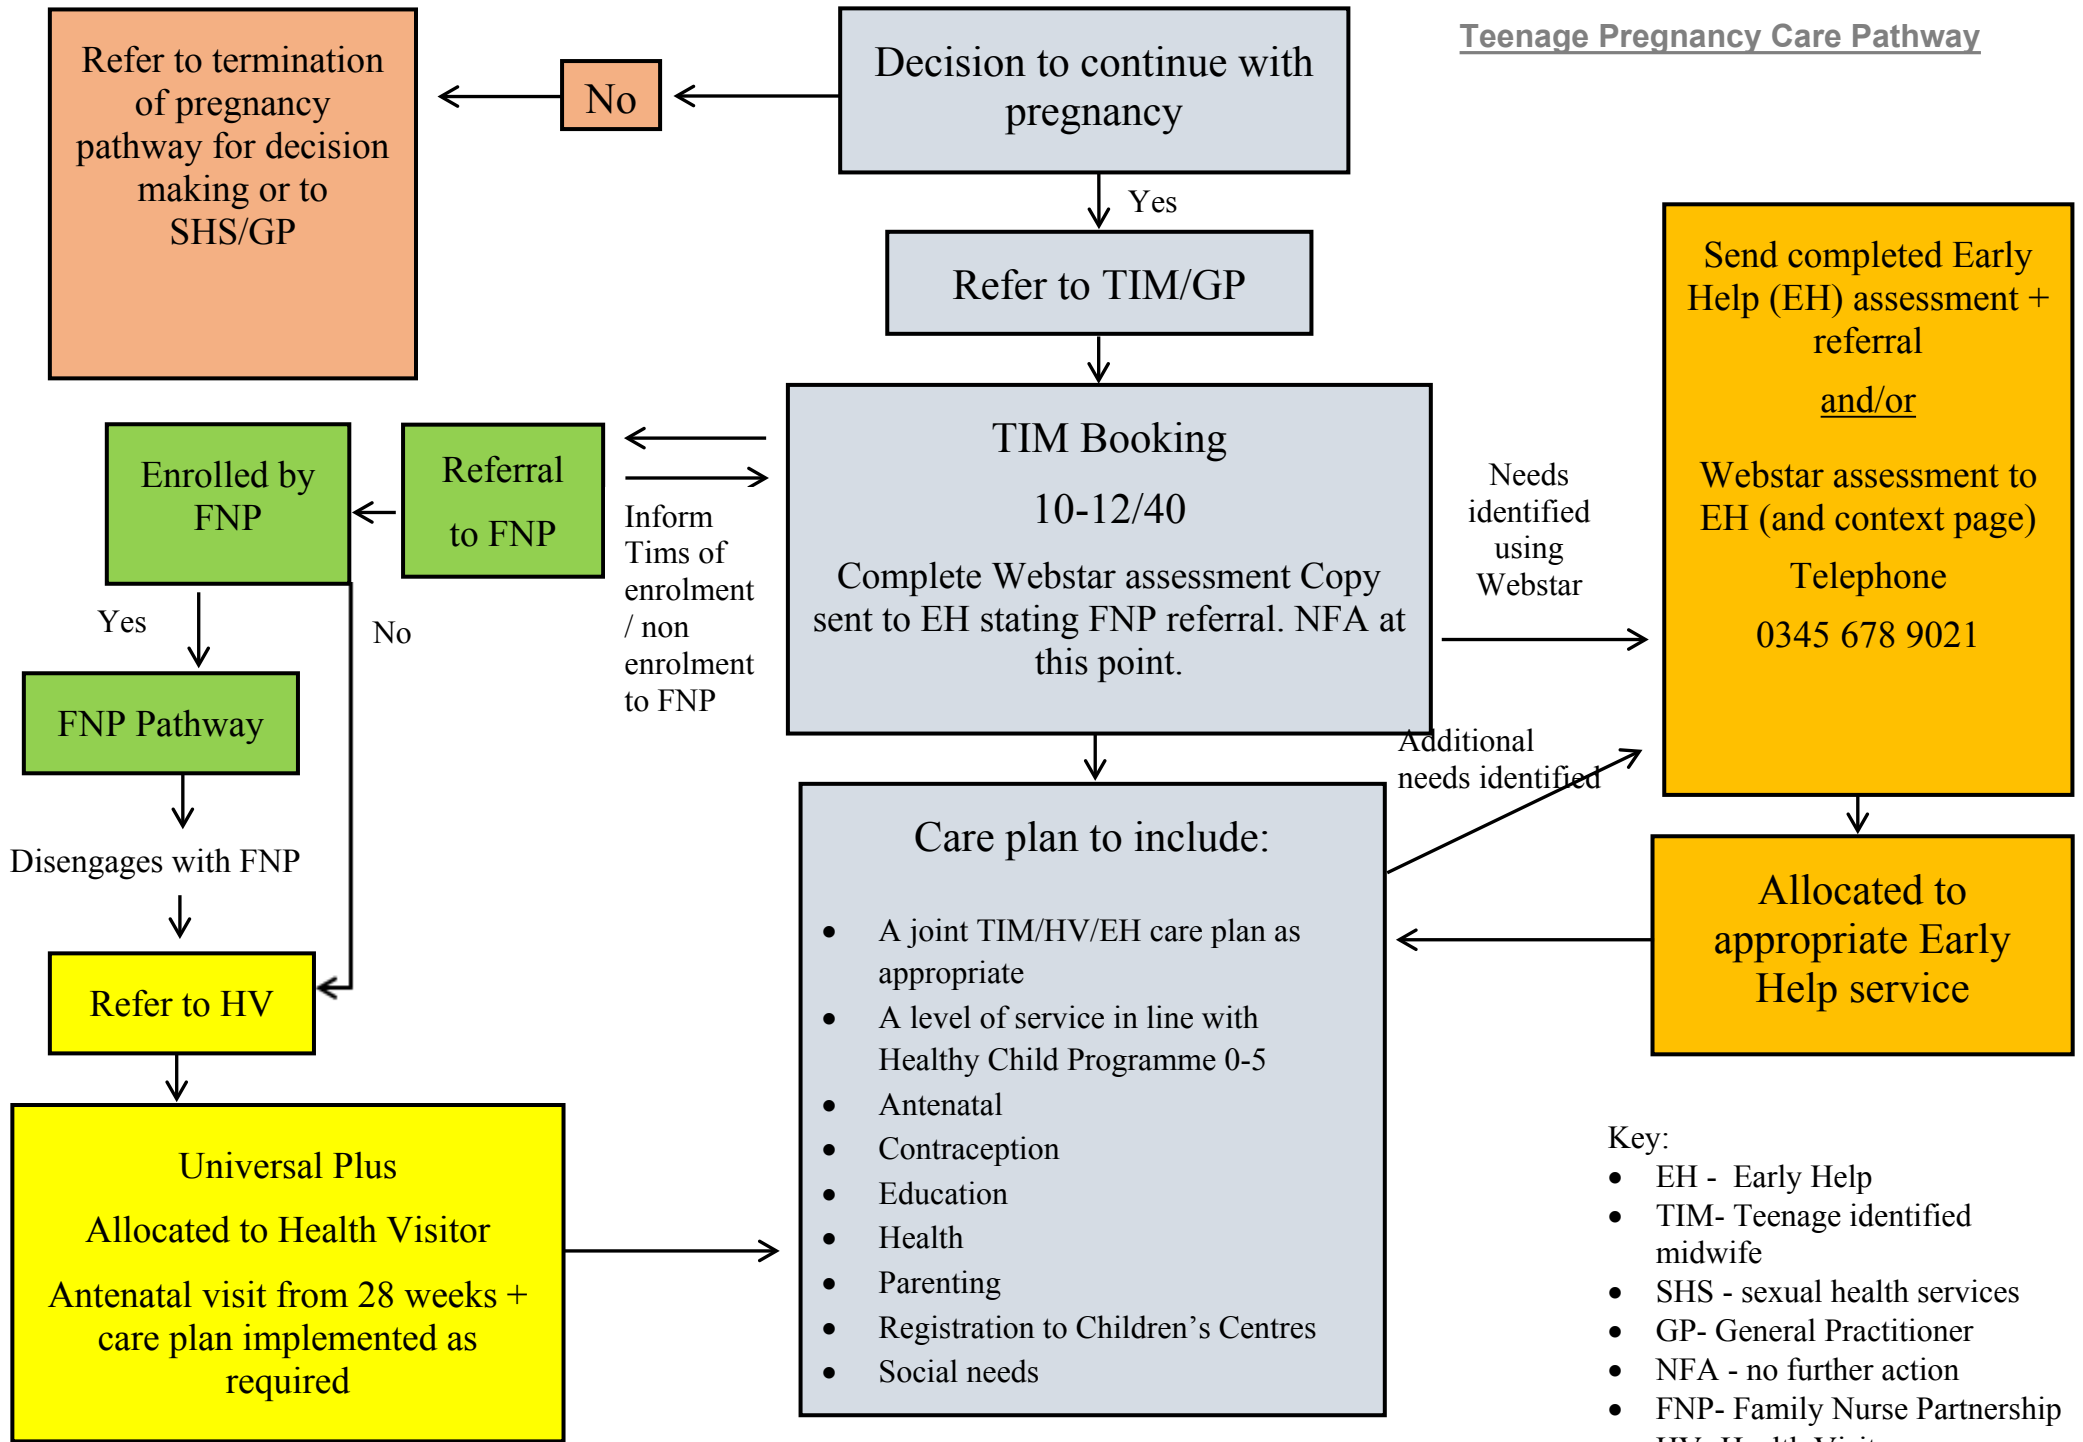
Teenage Pregnancy Care Pathway

Decision to continue with pregnancy

No

Refer to termination of pregnancy pathway for decision making or to SHS/GP

Yes

Refer to TIM/GP

TIM Booking

10-12/40

Complete Webstar assessment Copy sent to EH stating FNP referral. NFA at this point.

Referral to FNP

Inform Tims of enrolment / non enrolment to FNP

Enrolled by FNP

Yes

No

FNP Pathway

Disengages with FNP

Refer to HV

Universal Plus

Allocated to Health Visitor

Antenatal visit from 28 weeks + care plan implemented as required

Needs identified using Webstar

Send completed Early Help (EH) assessment + referral

and/or

Webstar assessment to EH (and context page)

Telephone

0345 678 9021

Additional needs identified

Allocated to appropriate Early Help service

Care plan to include:

- A joint TIM/HV/EH care plan as appropriate
- A level of service in line with Healthy Child Programme 0-5
- Antenatal
- Contraception
- Education
- Health
- Parenting
- Registration to Children's Centres
- Social needs

Key:
- EH - Early Help
- TIM- Teenage identified midwife
- SHS - sexual health services
- GP- General Practitioner
- NFA - no further action
- FNP- Family Nurse Partnership
- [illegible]